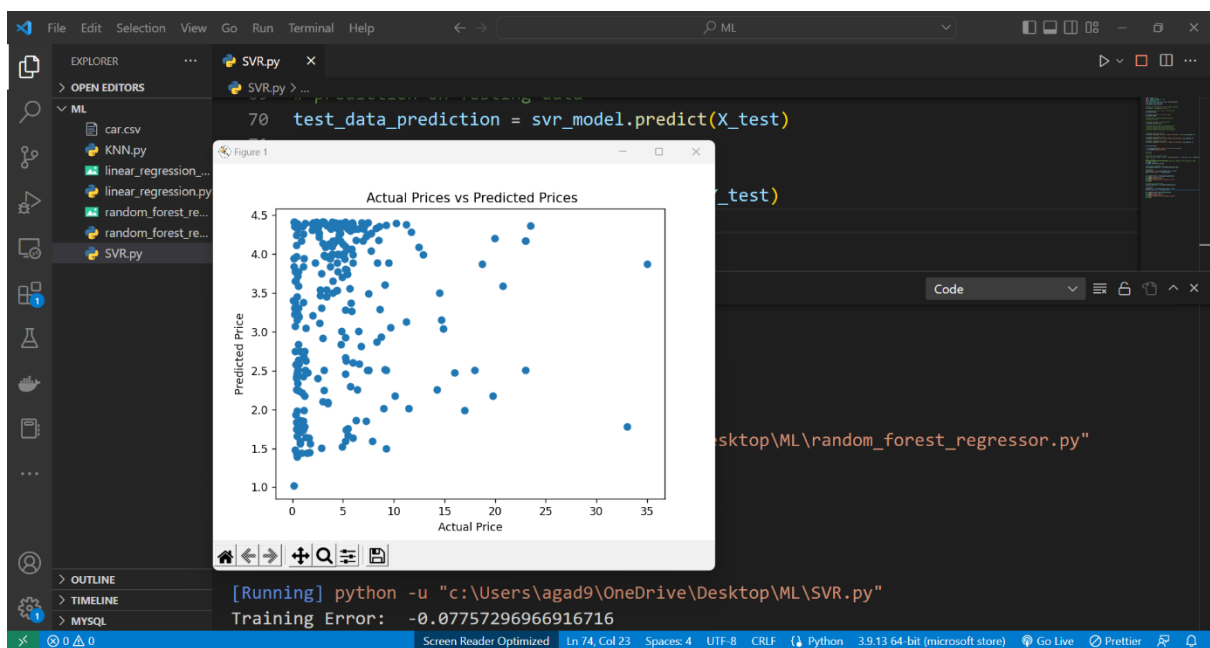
File Edit Selection View Go Run Terminal Help

ML

EXPLORER ···

> OPEN EDITORS

∨ ML

car.csv

KNN.py

linear_regression_...

linear_regression.py

random_forest_re...

random_forest_re...

SVR.py

SVR.py ×

SVR.py > ...

70 test_data_prediction = svr_model.predict(X_test)

Y_test)

Figure 1

Actual Prices vs Predicted Prices

Predicted Price

Actual Price

4.5
4.0
3.5
3.0
2.5
2.0
1.5
1.0

0 5 10 15 20 25 30 35

Code

esktop\ML\random_forest_regressor.py"

[Running] python -u "c:\Users\agad9\OneDrive\Desktop\ML\SVR.py"
Training Error: -0.07757296966916716

> OUTLINE

> TIMELINE

> MYSQL

⊗ 0 ⚠ 0

Screen Reader Optimized Ln 74, Col 23 Spaces: 4 UTF-8 CRLF {} Python 3.9.13 64-bit (microsoft store) Go Live Prettier